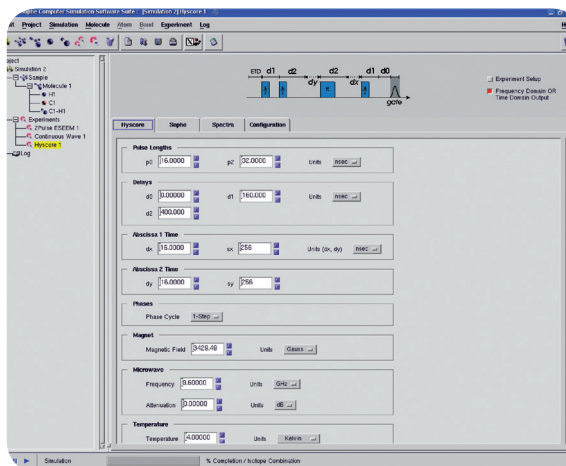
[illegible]te Computer Simulation Software Suite : [Simulation 2] Hyscore 1

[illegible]t Project Simulation Molecule Atom Bond Experiment Log

Project
Simulation 2
Sample
Molecule 1
H1
C1
C1-H1
Experiments
2Pulse ESEEM 1
Continuous Wave 1
Hyscore 1
Log

ETD d1 d2 d2 d1 d0
dy dx
gate

Experiment Setup
Frequency Domain OR Time Domain Output

Hyscore Sample Spectra Configuration

Pulse Lengths
p0 16.0000 p2 32.0000 Units nsec

Delays
d0 0.00000 d1 160.000 Units nsec
d2 400.000

Abscissa 1 Time
dx 16.0000 sx 256 Units (dx, dy) nsec

Abscissa 2 Time
dy 16.0000 sy 256

Phases
Phase Cycle 1-Step

Magnet
Magnetic Field 3428.46 Units Gauss

Microwave
Frequency 9.60000 Units GHz
Attenuation 0.00000 Units dB

Temperature
Temperature 4.00000 Units Kelvin

Simulation % Completion / Isotope Combination